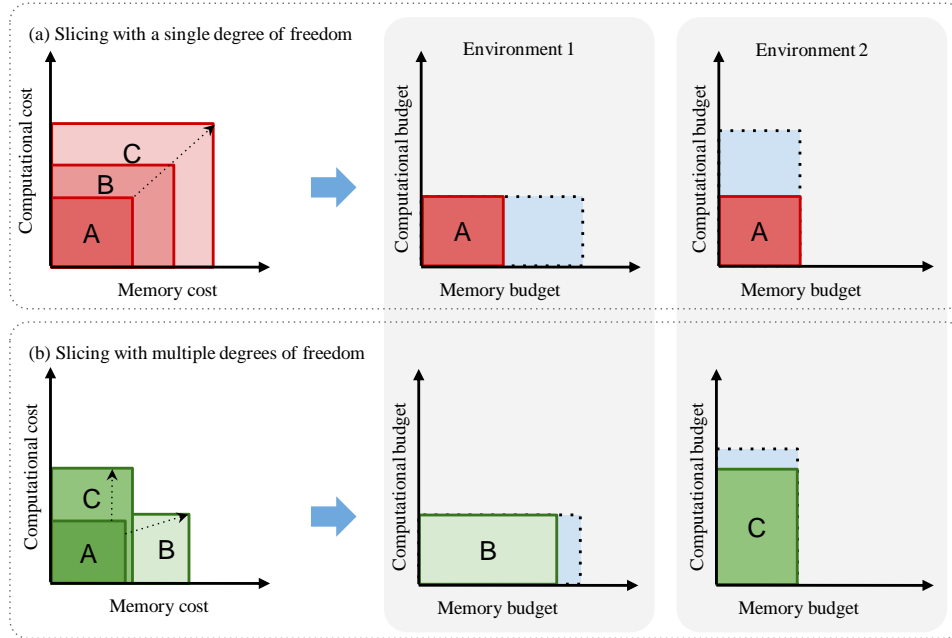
(a) Slicing with a single degree of freedom

Computational cost

C

B

A

Memory cost

Environment 1

Computational budget

A

Memory budget

Environment 2

Computational budget

A

Memory budget

(b) Slicing with multiple degrees of freedom

Computational cost

C

A

B

Memory cost

Computational budget

B

Memory budget

Computational budget

C

Memory budget